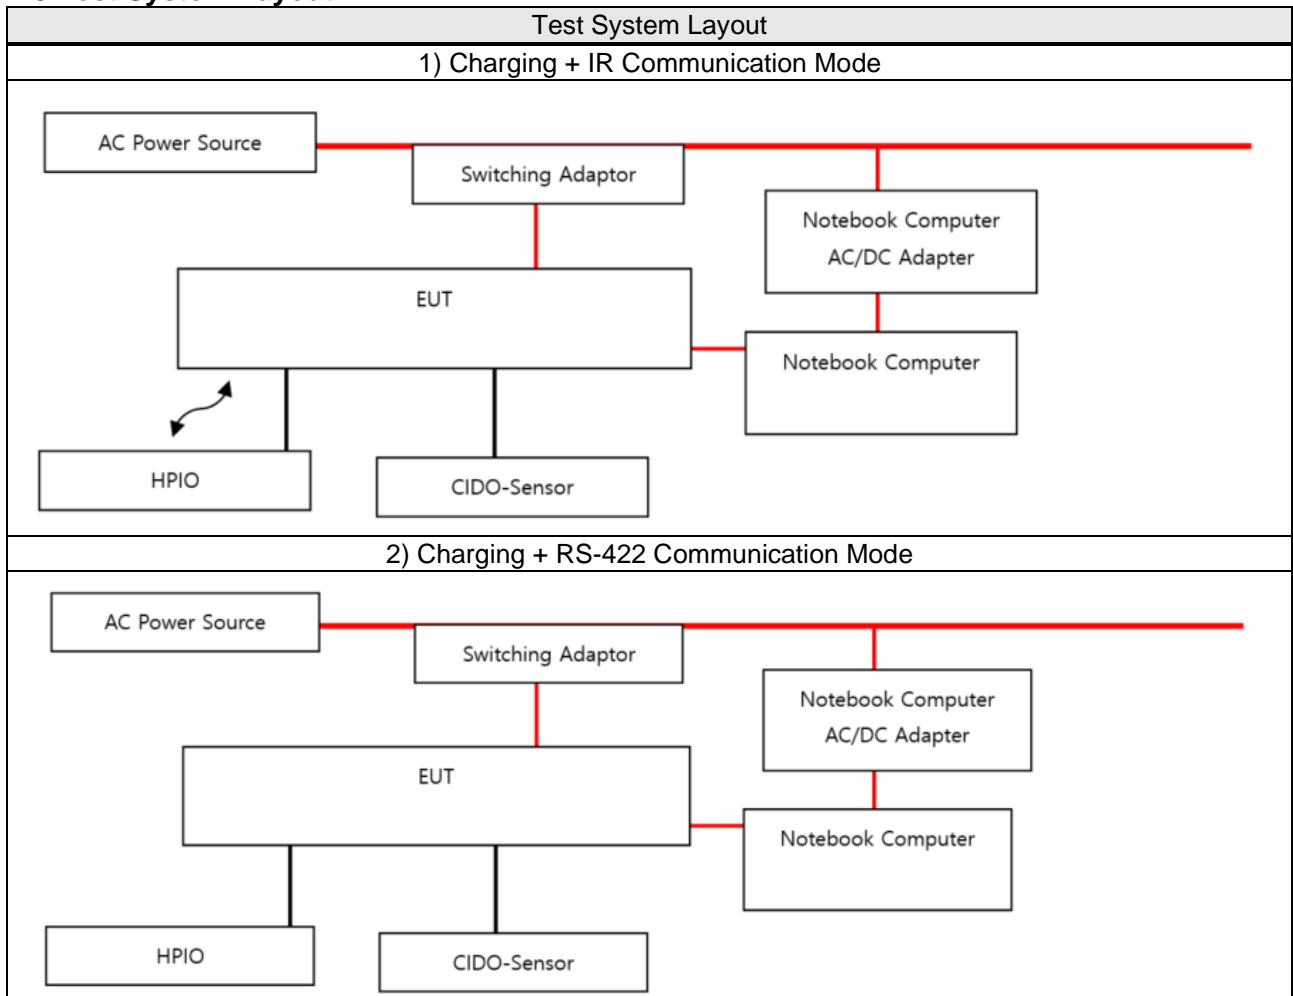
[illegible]

Test System Layout

1) Charging + IR Communication Mode

AC Power Source

Switching Adaptor

Notebook Computer AC/DC Adapter

EUT

Notebook Computer

HPIO

CIDO-Sensor

2) Charging + RS-422 Communication Mode

AC Power Source

Switching Adaptor

Notebook Computer AC/DC Adapter

EUT

Notebook Computer

HPIO

CIDO-Sensor